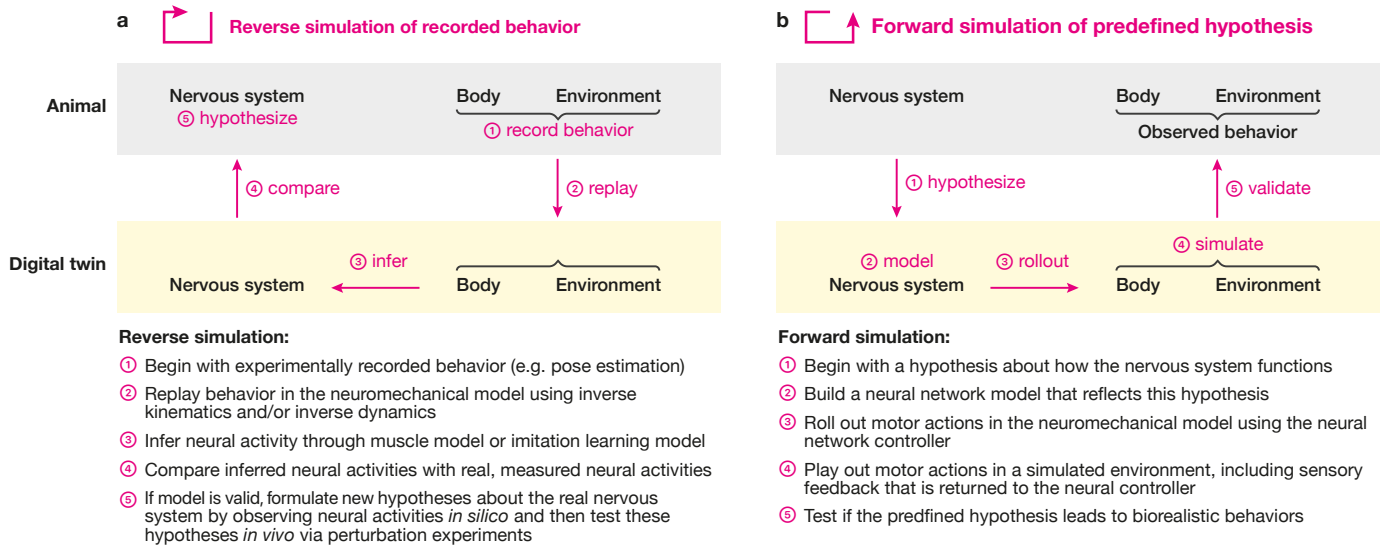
a Reverse simulation of recorded behavior

Animal

Nervous system
⑤ hypothesize

Body Environment
① record behavior

④ compare

② replay

Digital twin

③ infer

Nervous system

Body Environment

Reverse simulation:

① Begin with experimentally recorded behavior (e.g. pose estimation)

② Replay behavior in the neuromechanical model using inverse kinematics and/or inverse dynamics

③ Infer neural activity through muscle model or imitation learning model

④ Compare inferred neural activities with real, measured neural activities

⑤ If model is valid, formulate new hypotheses about the real nervous system by observing neural activities *in silico* and then test these hypotheses *in vivo* via perturbation experiments

b Forward simulation of predefined hypothesis

Nervous system

Body Environment
Observed behavior

① hypothesize

⑤ validate

④ simulate

② model
Nervous system

③ rollout

Body Environment

Forward simulation:

① Begin with a hypothesis about how the nervous system functions

② Build a neural network model that reflects this hypothesis

③ Roll out motor actions in the neuromechanical model using the neural network controller

④ Play out motor actions in a simulated environment, including sensory feedback that is returned to the neural controller

⑤ Test if the predfined hypothesis leads to biorealistic behaviors